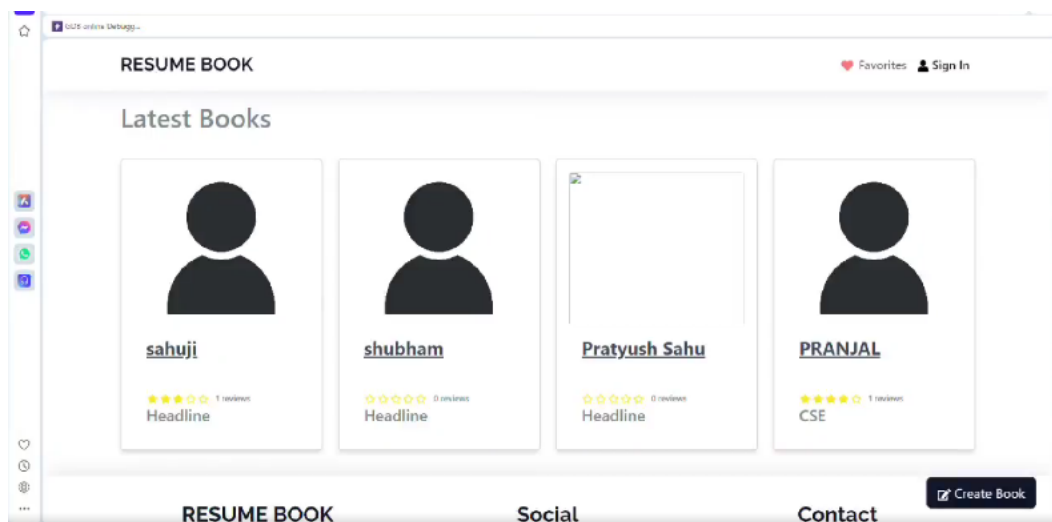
GDB online Debugg...

RESUME BOOK

Favorites Sign In

Latest Books

sahuji

1 reviews
Headline

shubham

0 reviews
Headline

Pratyush Sahu

0 reviews
Headline

PRANJAL

1 reviews
CSE

Create Book

RESUME BOOK

Social

Contact